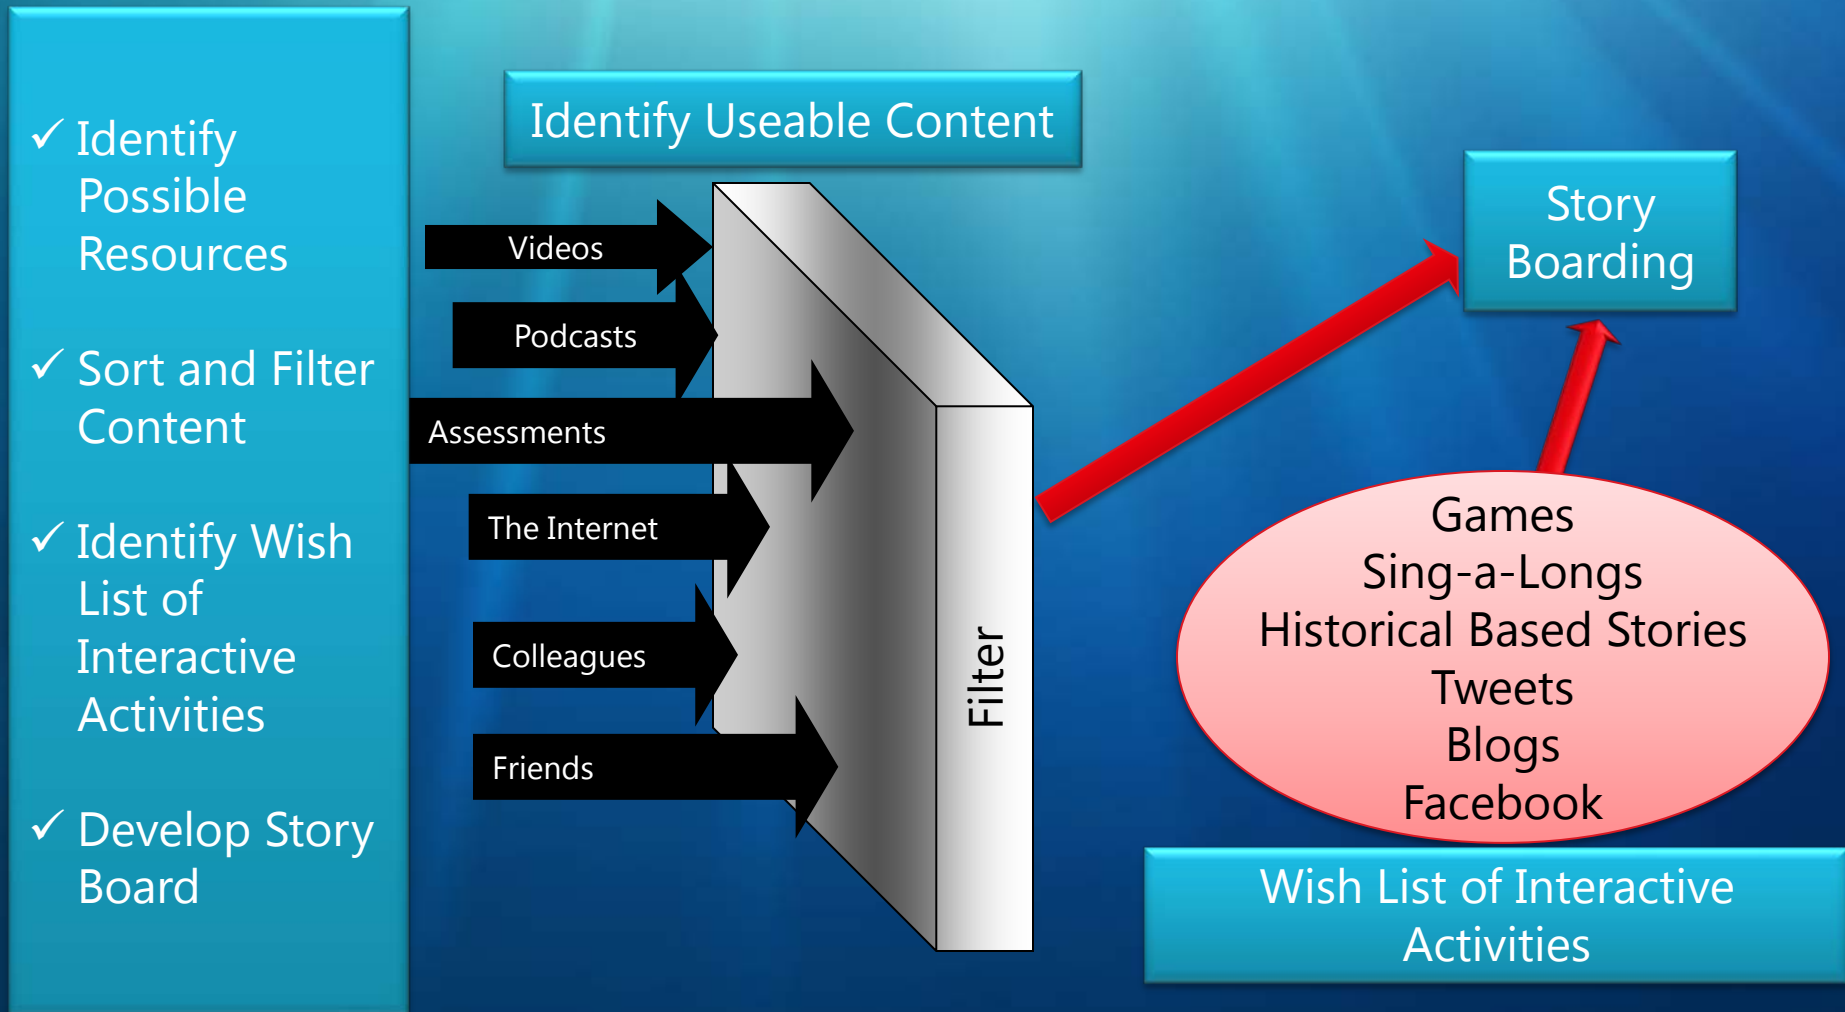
✓ Identify Possible Resources

✓ Sort and Filter Content

✓ Identify Wish List of Interactive Activities

✓ Develop Story Board

Identify Useable Content

Videos

Podcasts

Assessments

The Internet

Colleagues

Friends

Filter

Story Boarding

Games
Sing-a-Longs
Historical Based Stories
Tweets
Blogs
Facebook

Wish List of Interactive Activities